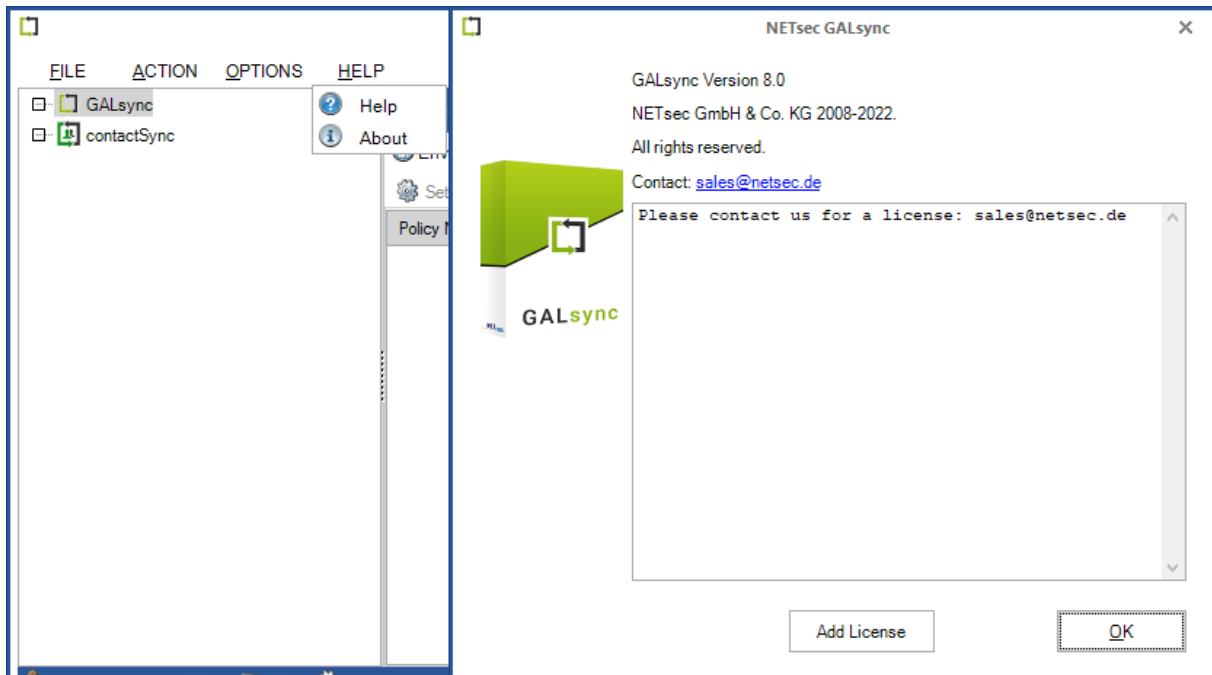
FILE ACTION OPTIONS HELP

GALsync
contactSync

Help
About

Env
Set
Policy N

NETsec GALsync

GALsync Version 8.0
NETsec GmbH & Co. KG 2008-2022.
All rights reserved.
Contact: sales@netsec.de

Please contact us for a license: sales@netsec.de

GALsync

Add License
OK